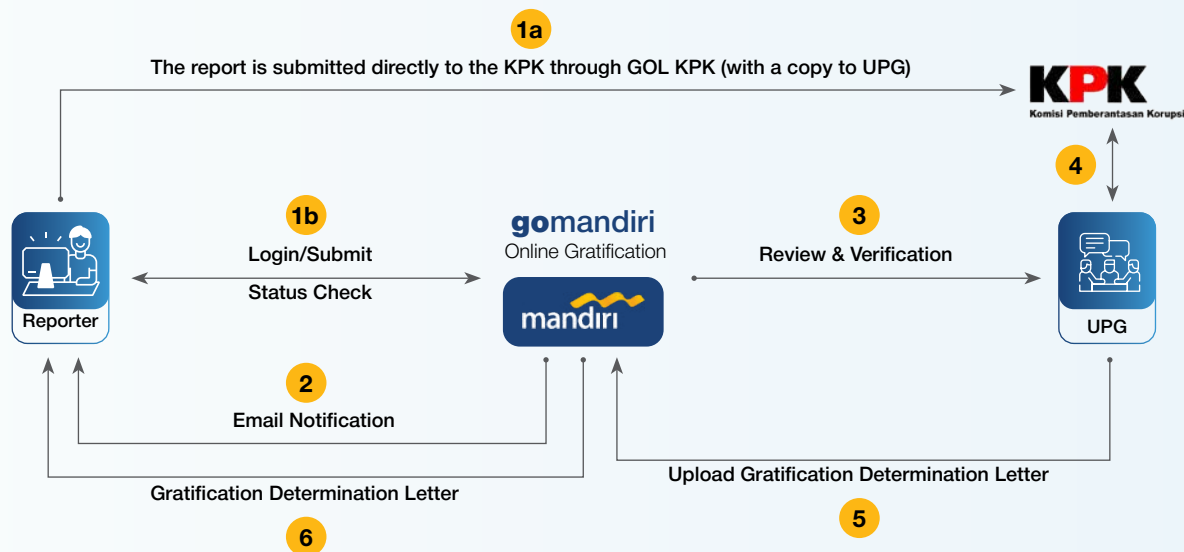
1a

The report is submitted directly to the KPK through GOL KPK (with a copy to UPG)

KPK
Komisi Pemberantasan Korupsi

4

Reporter

1b
Login/Submit
Status Check

gomandiri
Online Gratification

mandiri

3
Review & Verification

UPG

2
Email Notification

Upload Gratification Determination Letter

Gratification Determination Letter

5

6